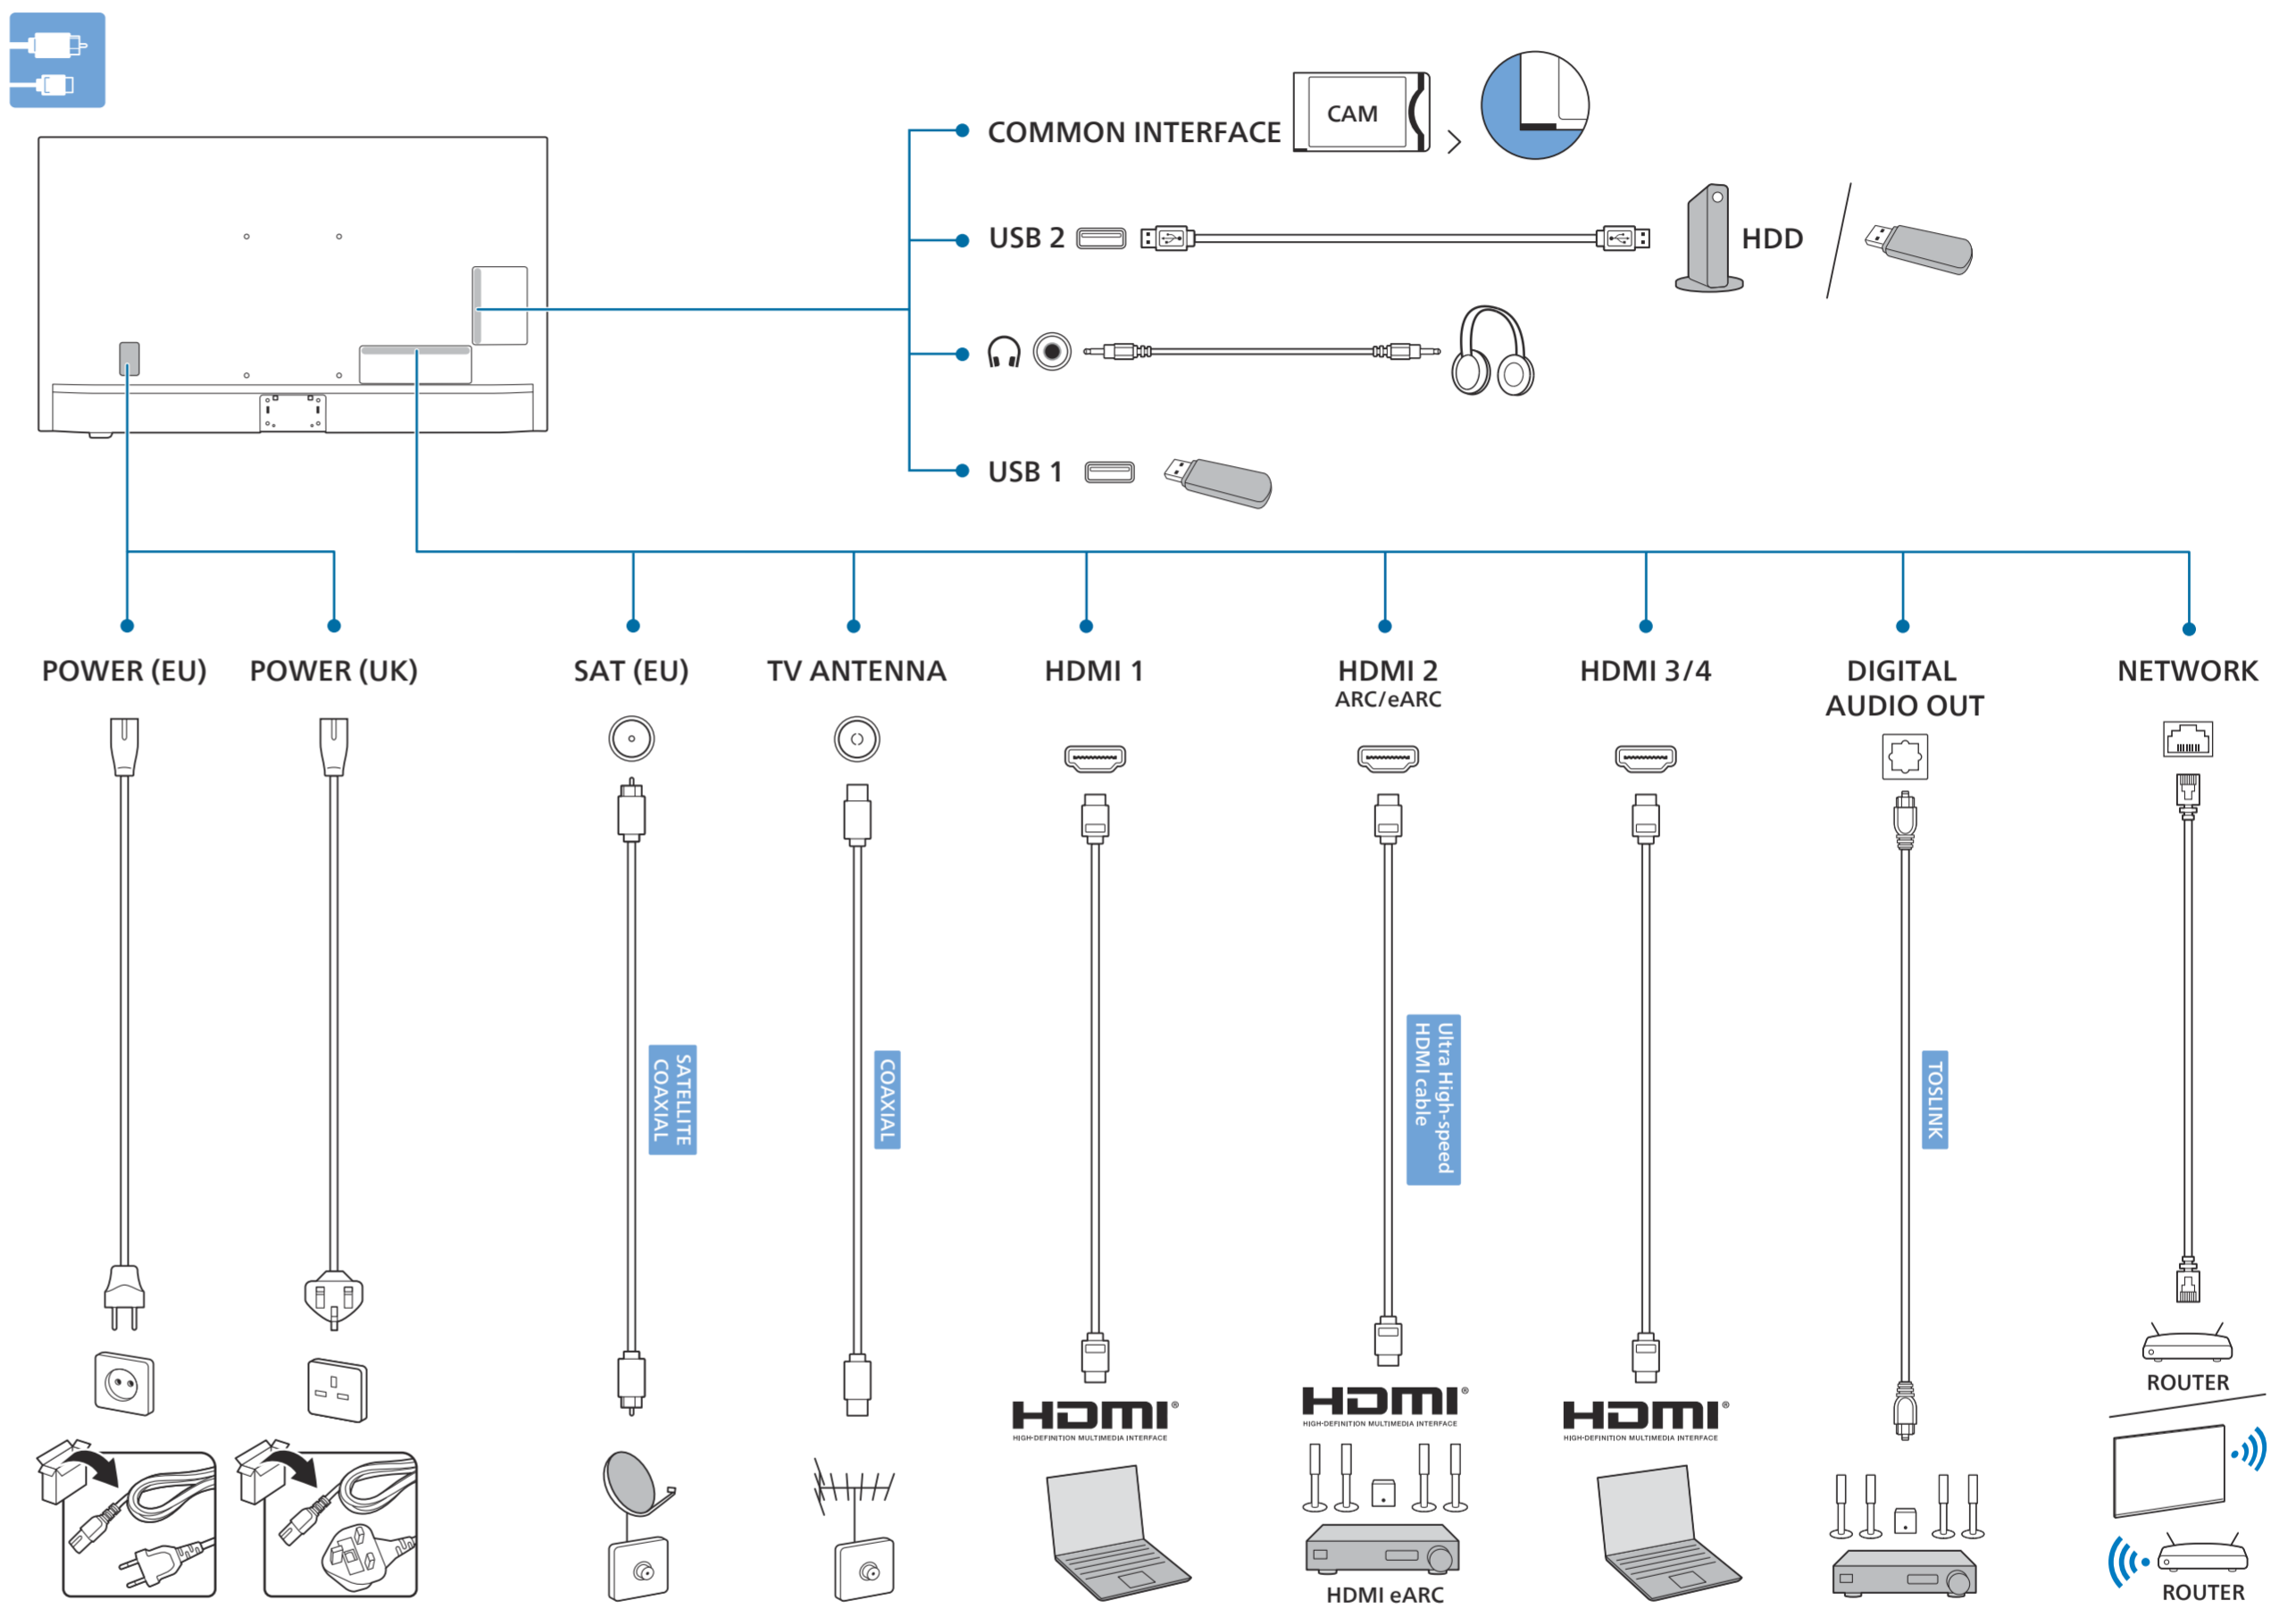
COMMON INTERFACE
CAM
USB 2
HDD
USB 1

POWER (EU)
POWER (UK)
SAT (EU)
TV ANTENNA
HDMI 1
HDMI 2
ARC/eARC
HDMI 3/4
DIGITAL AUDIO OUT
NETWORK

SATELLITE COAXIAL
COAXIAL
Ultra High-speed HDMI cable
TOSLINK

HDMI®
HIGH-DEFINITION MULTIMEDIA INTERFACE
HDMI®
HIGH-DEFINITION MULTIMEDIA INTERFACE
HDMI eARC
HDMI®
HIGH-DEFINITION MULTIMEDIA INTERFACE
ROUTER
ROUTER